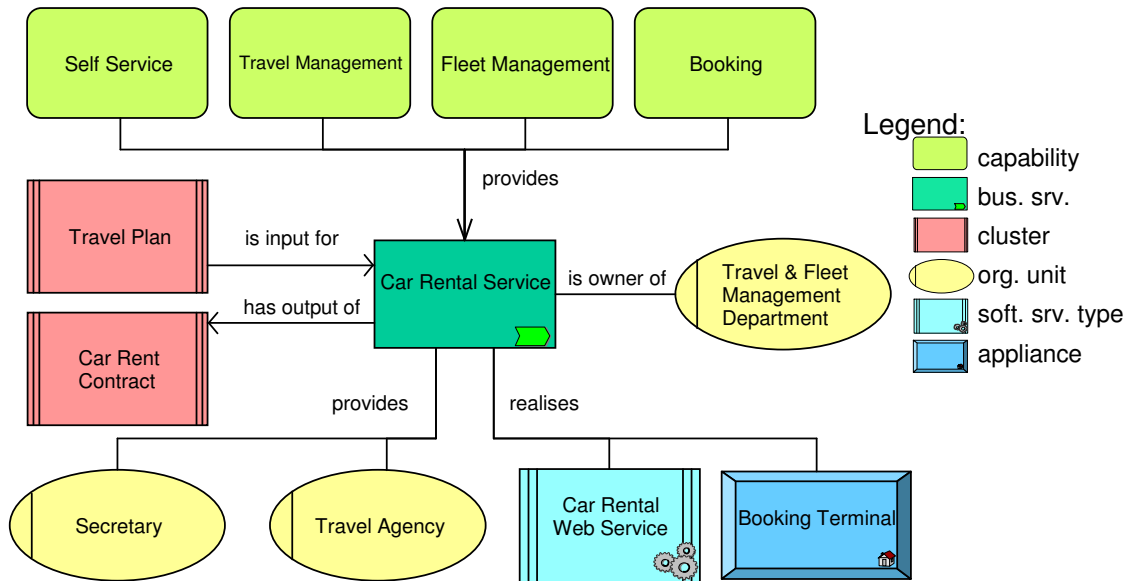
Self Service

Travel Management

Fleet Management

Booking

provides

Travel Plan

is input for

Car Rental Service

is owner of

Travel & Fleet Management Department

has output of

Car Rent Contract

provides

realises

Secretary

Travel Agency

Car Rental Web Service

Booking Terminal

Legend:
capability
bus. srv.
cluster
org. unit
soft. srv. type
appliance